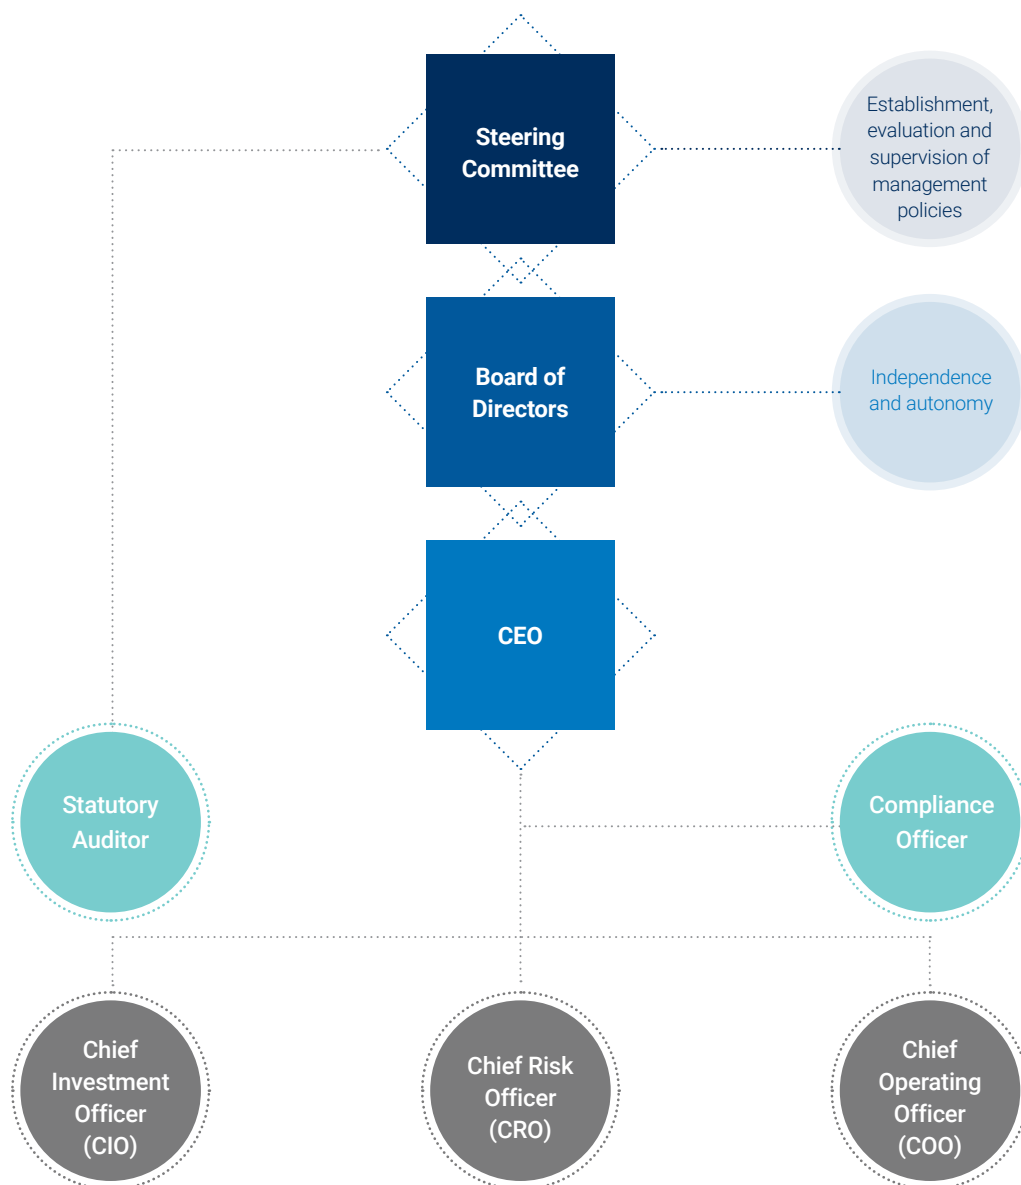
Steering Committee

Establishment, evaluation and supervision of management policies

Board of Directors

Independence and autonomy

CEO

Statutory Auditor

Compliance Officer

Chief Investment Officer (CIO)

Chief Risk Officer (CRO)

Chief Operating Officer (COO)